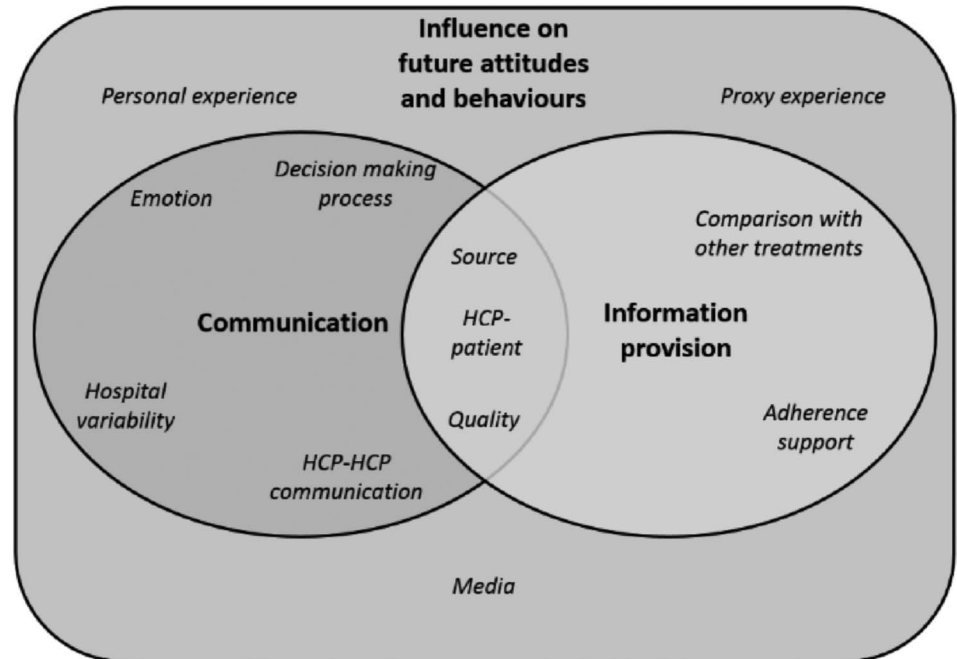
Influence on future attitudes and behaviours

Personal experience

Proxy experience

Emotion

Decision making process

Comparison with other treatments

Source

Communication

HCP-patient

Information provision

Hospital variability

Quality

Adherence support

HCP-HCP communication

Media